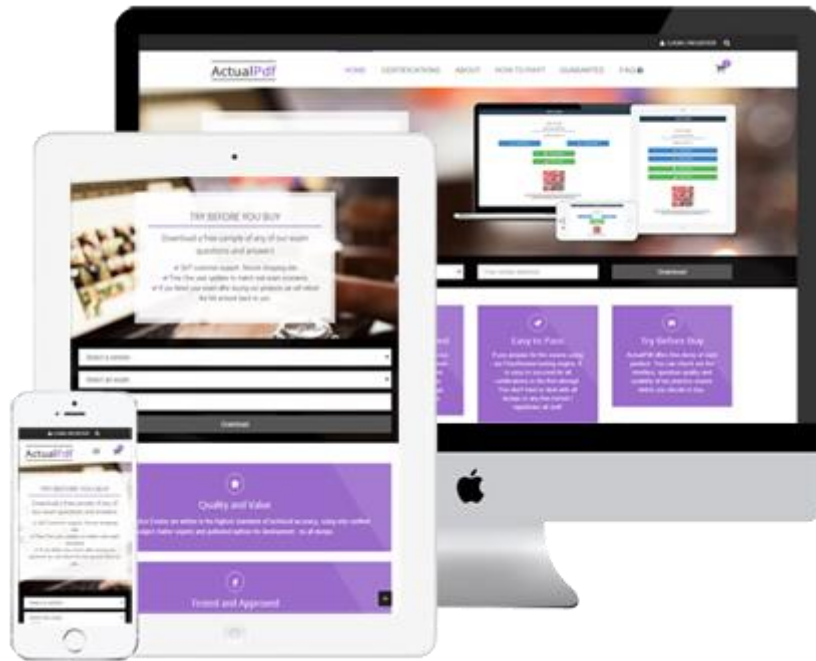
LOGIN / REGISTER

ActualPdf

HOME CERTIFICATIONS ABOUT HOW TO PASS GUARANTEE FAQ

Download

Easy to Pass

Try Before Buy

TRY BEFORE YOU BUY

Download a free sample of any of our exam questions and answers

Select a vendor

Select an exam

Download

Quality and Value

Tested and Approved

ActualPdf

TRY BEFORE YOU BUY

Download a free sample of any of our exam questions and answers

Select a vendor